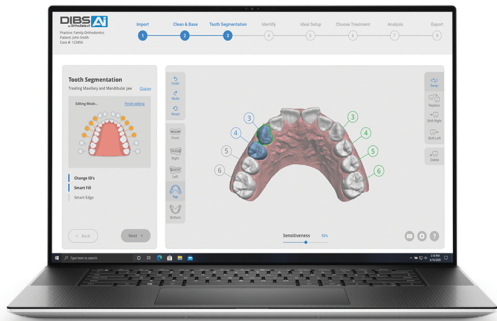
DIBS AI

Practice: Family Orthodontics
Patient: Jane Smith
Case #: 123456

Import
Clean & Base
Tooth Segmentation
Identify
Ideal Setup
Choose Treatment
Analysis
Export

1
2
3
4
5
6
7
8

Tooth Segmentation
Treating Maxillary and Mandibular jaw Change

Editing Mode... Finish editing

Orange ID's
Smart Fill
Smart Edge

< Back
Next >

Undo
Redo
Reset

Mesial
Distal
Right
Left
Top
Bottom

Reset
Rotation
Set Right
Set Left
Delete

3
4
5
6
3
4
5
6

Sensitiveness
50%

Type here to search